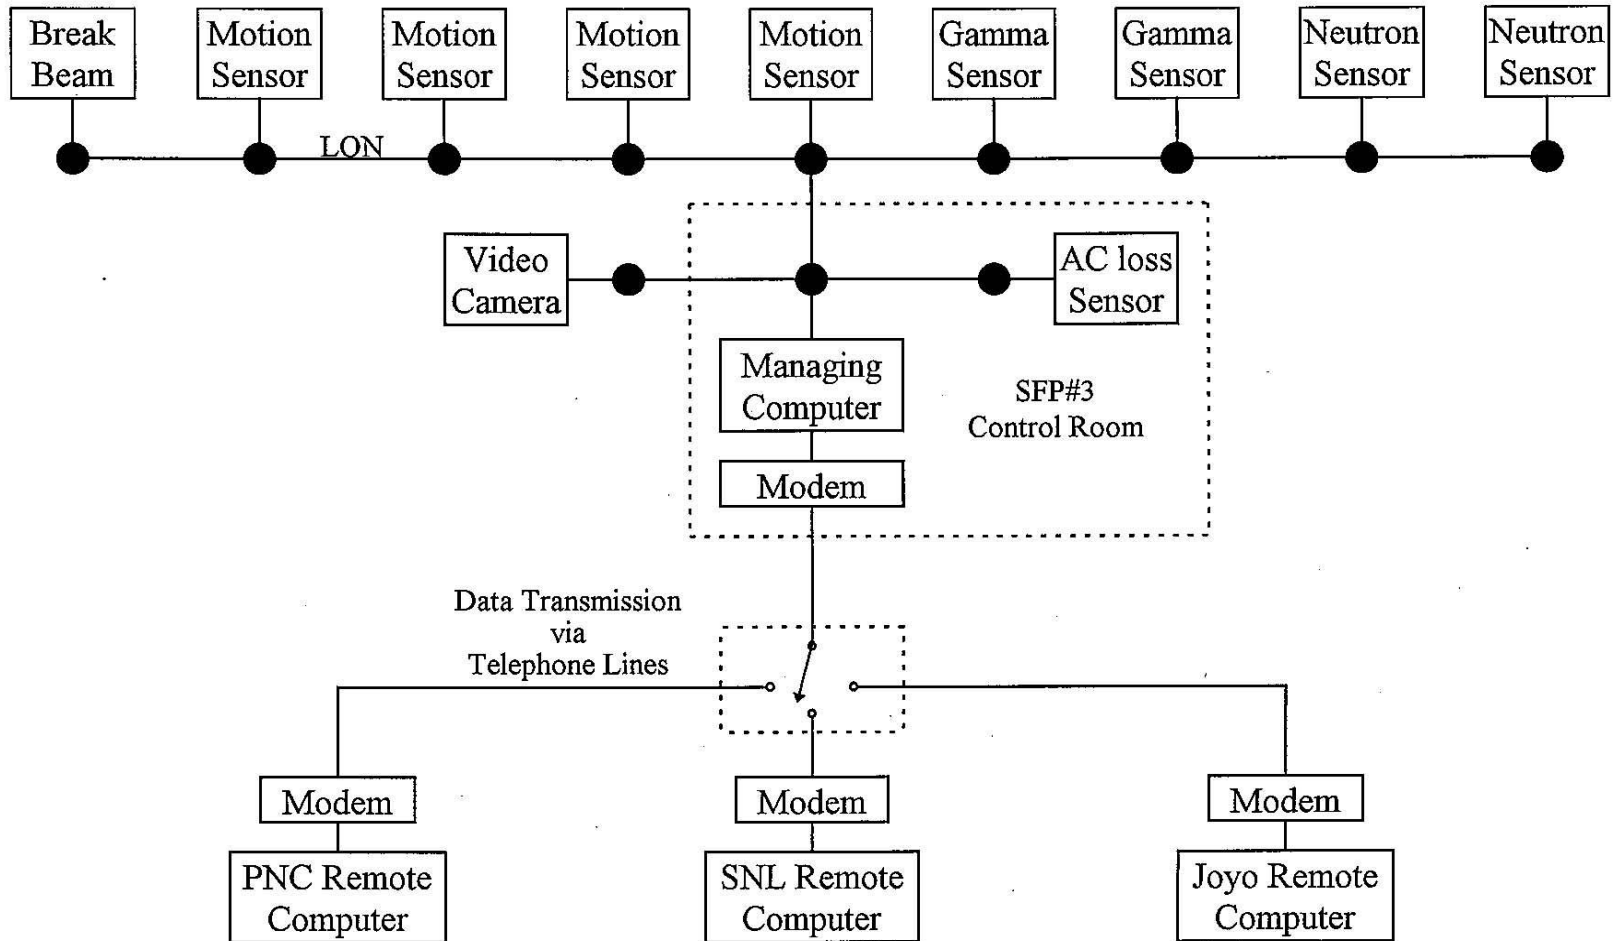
Break Beam

Motion Sensor

Motion Sensor

Motion Sensor

Motion Sensor

Gamma Sensor

Gamma Sensor

Neutron Sensor

Neutron Sensor

LON

Video Camera

AC loss Sensor

Managing Computer

SFP#3 Control Room

Modem

Data Transmission via Telephone Lines

Modem

PNC Remote Computer

Modem

SNL Remote Computer

Modem

Joyo Remote Computer